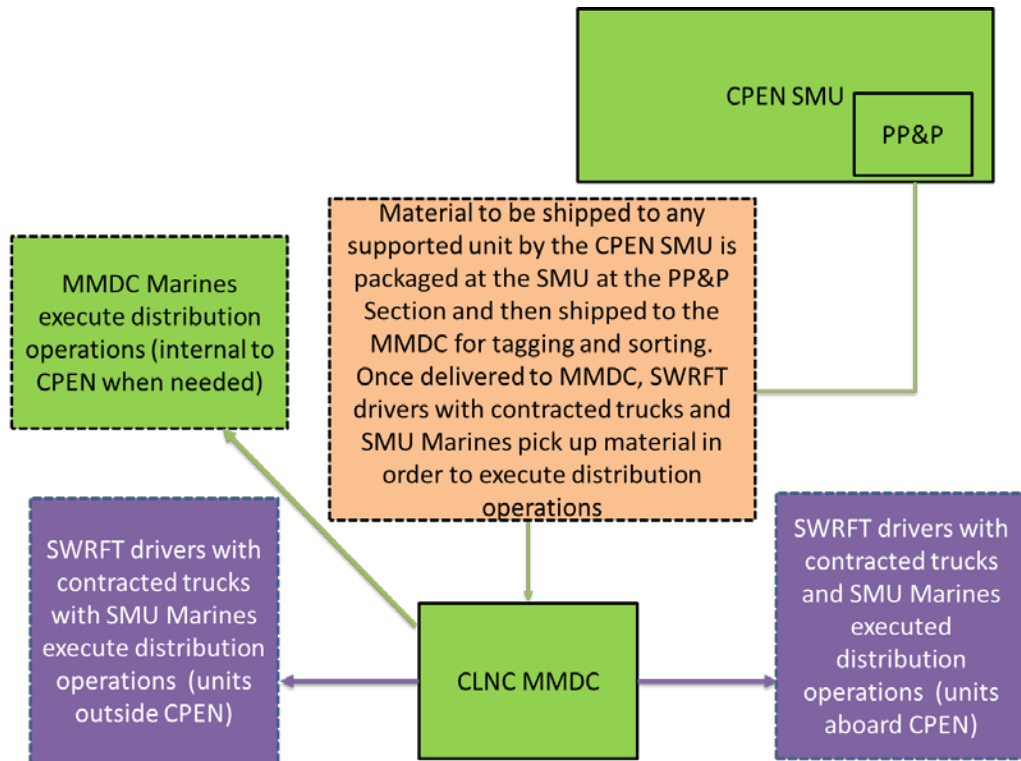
CPEN SMU

PP&P

Material to be shipped to any supported unit by the CPEN SMU is packaged at the SMU at the PP&P Section and then shipped to the MMDC for tagging and sorting. Once delivered to MMDC, SWRFT drivers with contracted trucks and SMU Marines pick up material in order to execute distribution operations

MMDC Marines execute distribution operations (internal to CPEN when needed)

SWRFT drivers with contracted trucks with SMU Marines execute distribution operations (units outside CPEN)

CLNC MMDC

SWRFT drivers with contracted trucks and SMU Marines executed distribution operations (units aboard CPEN)